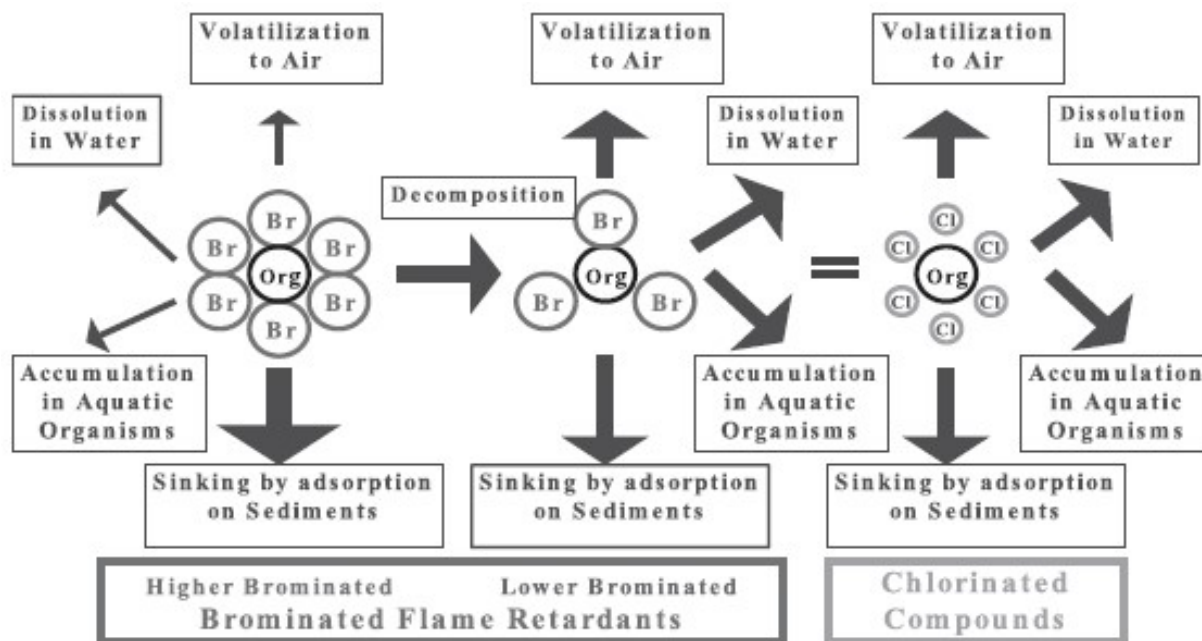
Volatilization to Air

Dissolution in Water

Br
Br
Br
Org
Br
Br
Br

Accumulation in Aquatic Organisms

Sinking by adsorption on Sediments

Volatilization to Air

Decomposition

Br
Org
Br
Br

Dissolution in Water

Accumulation in Aquatic Organisms

Sinking by adsorption on Sediments

=

Volatilization to Air

Cl
Cl
Cl
Org
Cl
Cl
Cl

Sinking by adsorption on Sediments

Dissolution in Water

Accumulation in Aquatic Organisms

Higher Brominated Lower Brominated
Brominated Flame Retardants

Chlorinated Compounds